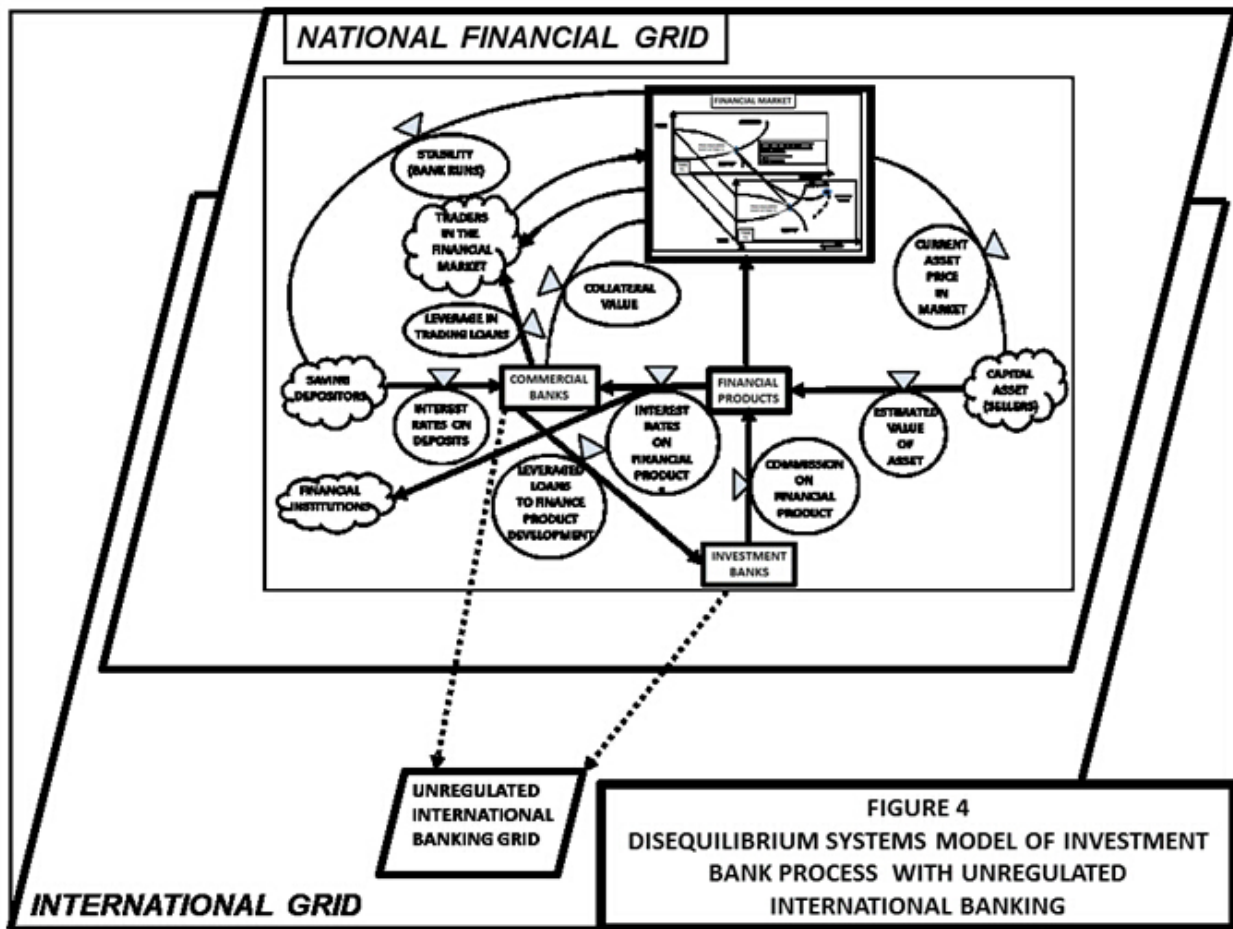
NATIONAL FINANCIAL GRID

FINANCIAL MARKET

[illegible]

STABILITY (BANK RUNS)

TRADERS IN THE FINANCIAL MARKET

CURRENT ASSET PRICE IN MARKET

COLLATERAL VALUE

LEVERAGE IN TRADING LOANS

SAVING DEPOSITORS

COMMERCIAL BANKS

FINANCIAL PRODUCTS

CAPITAL ASSET (SELLERS)

INTEREST RATES ON DEPOSITS

INTEREST RATES ON FINANCIAL PRODUCT S

ESTIMATED VALUE OF ASSET

COMMISSION ON FINANCIAL PRODUCT

LEVERAGED LOANS TO FINANCE PRODUCT DEVELOPMENT

FINANCIAL INSTITUTIONS

INVESTMENT BANKS

UNREGULATED INTERNATIONAL BANKING GRID

FIGURE 4
DISEQUILIBRIUM SYSTEMS MODEL OF INVESTMENT BANK PROCESS WITH UNREGULATED INTERNATIONAL BANKING

INTERNATIONAL GRID